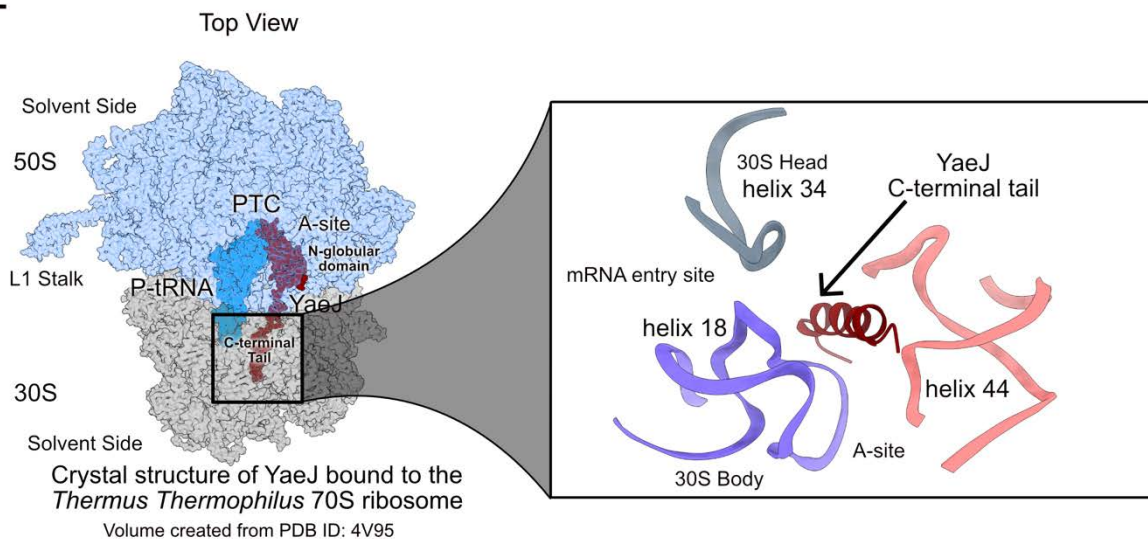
Top View

Solvent Side

50S

PTC

A-site

N-globular domain

L1 Stalk

P-tRNA

YaeJ

C-terminal Tail

30S

Solvent Side

Crystal structure of YaeJ bound to the *Thermus Thermophilus* 70S ribosome

Volume created from PDB ID: 4V95

30S Head
helix 34

YaeJ
C-terminal tail

mRNA entry site

helix 18

helix 44

A-site

30S Body